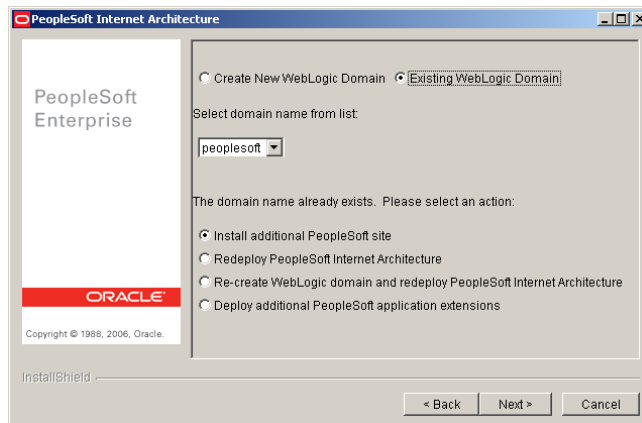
PeopleSoft Internet Architecture

PeopleSoft Enterprise

ORACLE

Copyright © 1988, 2006, Oracle.

Create New WebLogic Domain
Existing WebLogic Domain

Select domain name from list:

peoplesoft

The domain name already exists. Please select an action:

Install additional PeopleSoft site
Redeploy PeopleSoft Internet Architecture
Re-create WebLogic domain and redeploy PeopleSoft Internet Architecture
Deploy additional PeopleSoft application extensions

InstallShield

< Back
Next >
Cancel